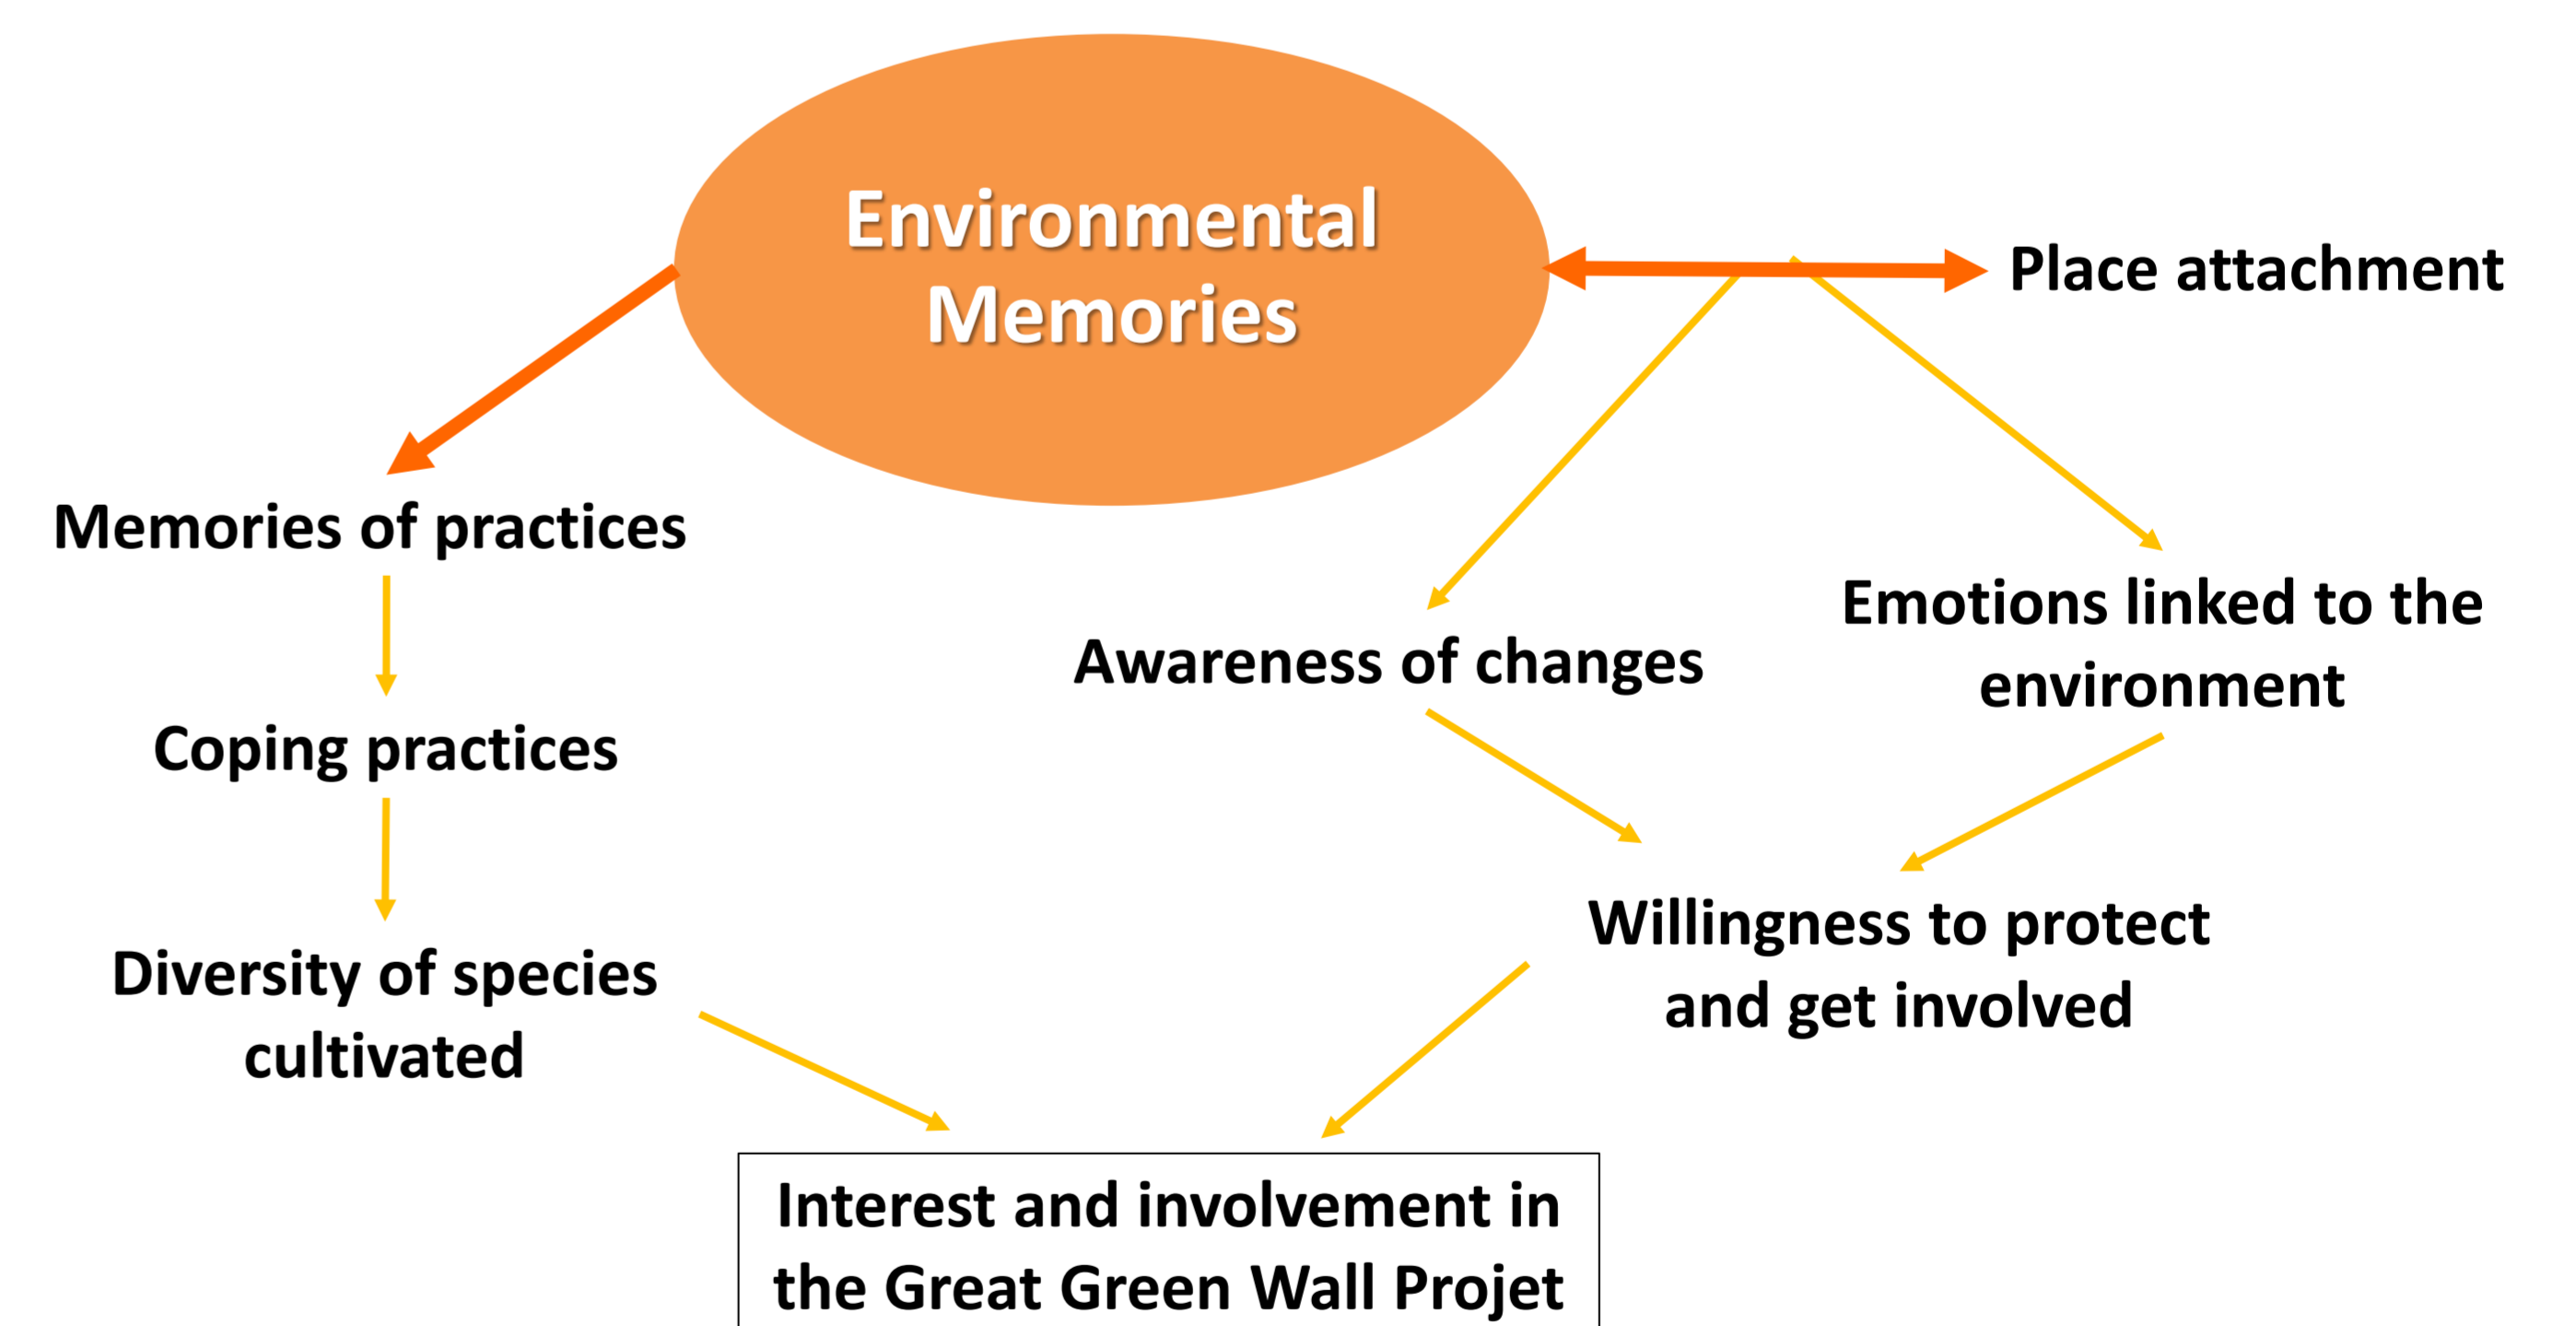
Environmental Memories

Place attachment

Memories of practices

Coping practices

Diversity of species cultivated

Awareness of changes

Emotions linked to the environment

Willingness to protect and get involved

Interest and involvement in the Great Green Wall Projet